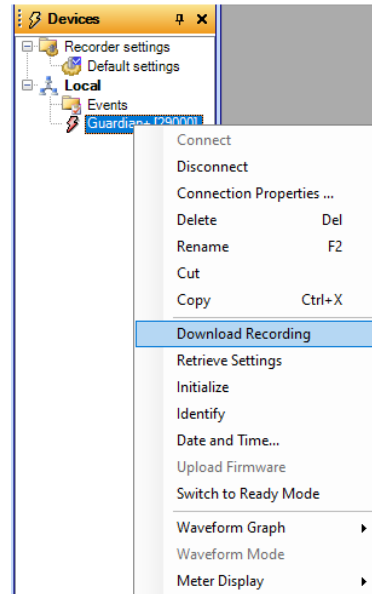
Devices
Recorder settings
Default settings
Local
Events
Guardian+ [29000]
Connect
Disconnect
Connection Properties ...
Delete Del
Rename F2
Cut
Copy Ctrl+X
Download Recording
Retrieve Settings
Initialize
Identify
Date and Time...
Upload Firmware
Switch to Ready Mode
Waveform Graph
Waveform Mode
Meter Display